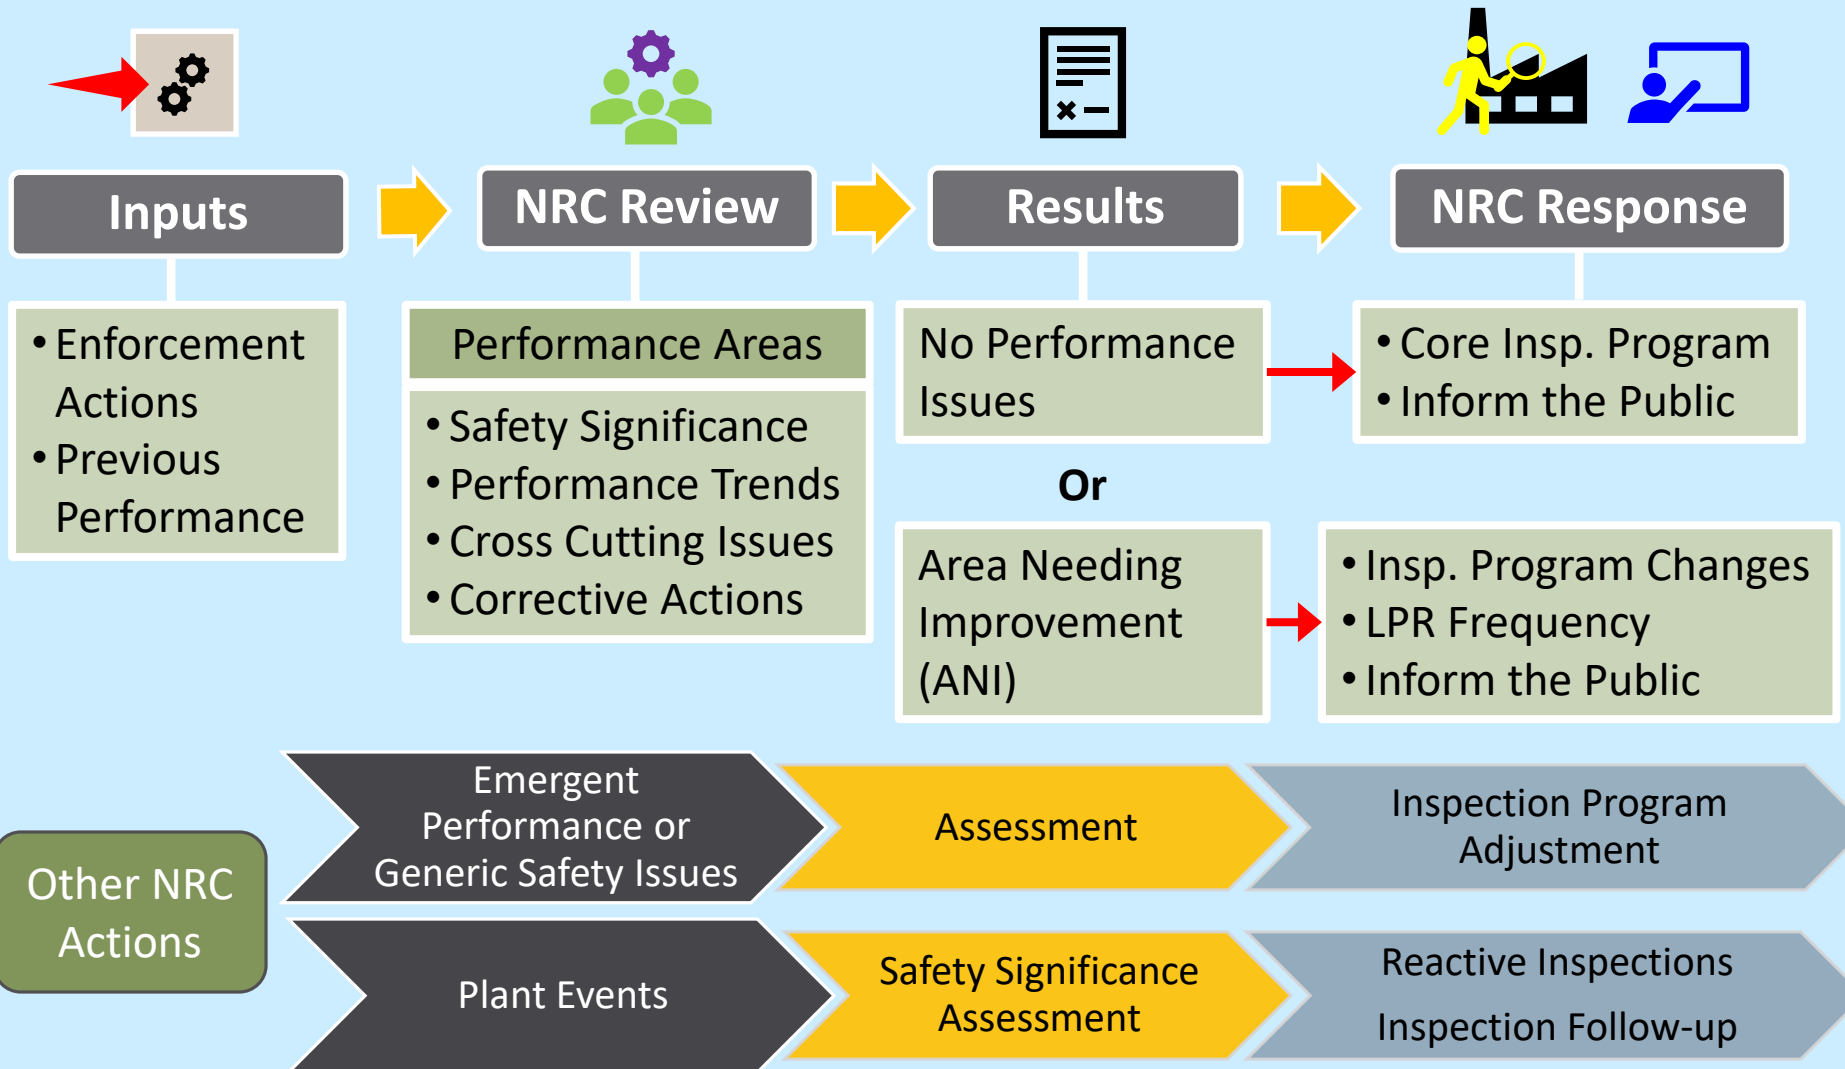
Inputs

NRC Review

Results

NRC Response

• Enforcement Actions
• Previous Performance

Performance Areas

• Safety Significance
• Performance Trends
• Cross Cutting Issues
• Corrective Actions

No Performance Issues

• Core Insp. Program
• Inform the Public

Or

Area Needing Improvement (ANI)

• Insp. Program Changes
• LPR Frequency
• Inform the Public

Other NRC Actions

Emergent Performance or Generic Safety Issues

Assessment

Inspection Program Adjustment

Plant Events

Safety Significance Assessment

Reactive Inspections

Inspection Follow-up